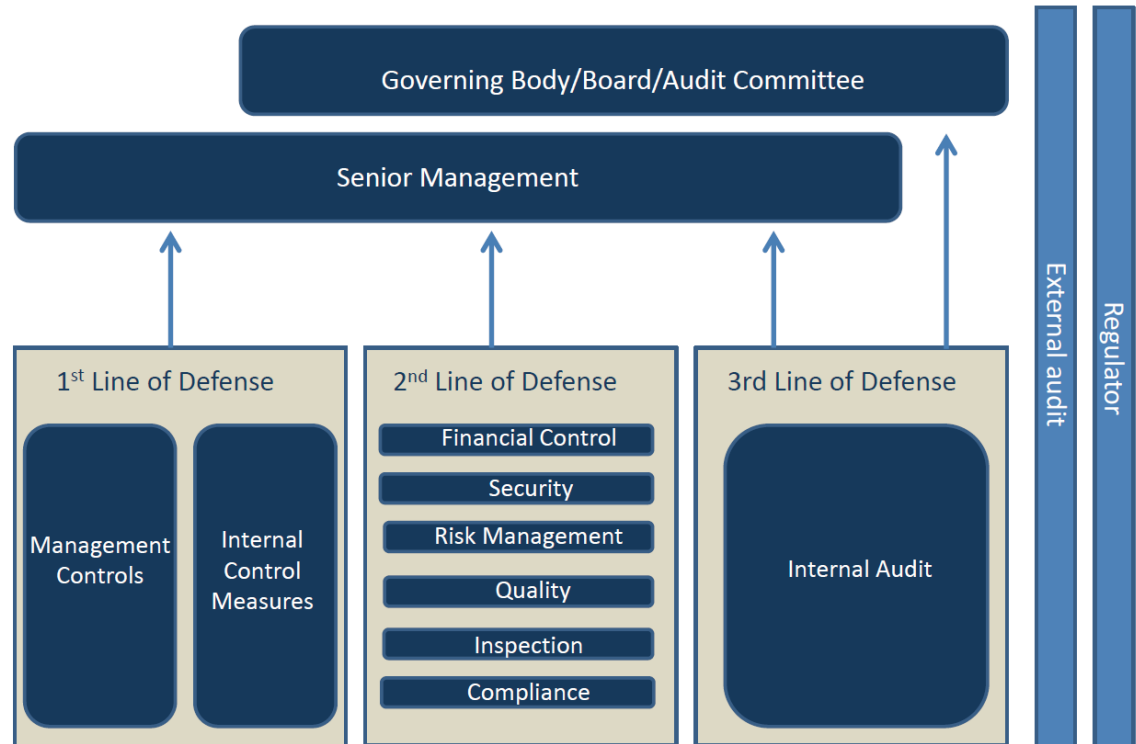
Governing Body/Board/Audit Committee

Senior Management

1$^{st}$ Line of Defense

Management Controls

Internal Control Measures

2$^{nd}$ Line of Defense

Financial Control

Security

Risk Management

Quality

Inspection

Compliance

3rd Line of Defense

Internal Audit

External audit

Regulator